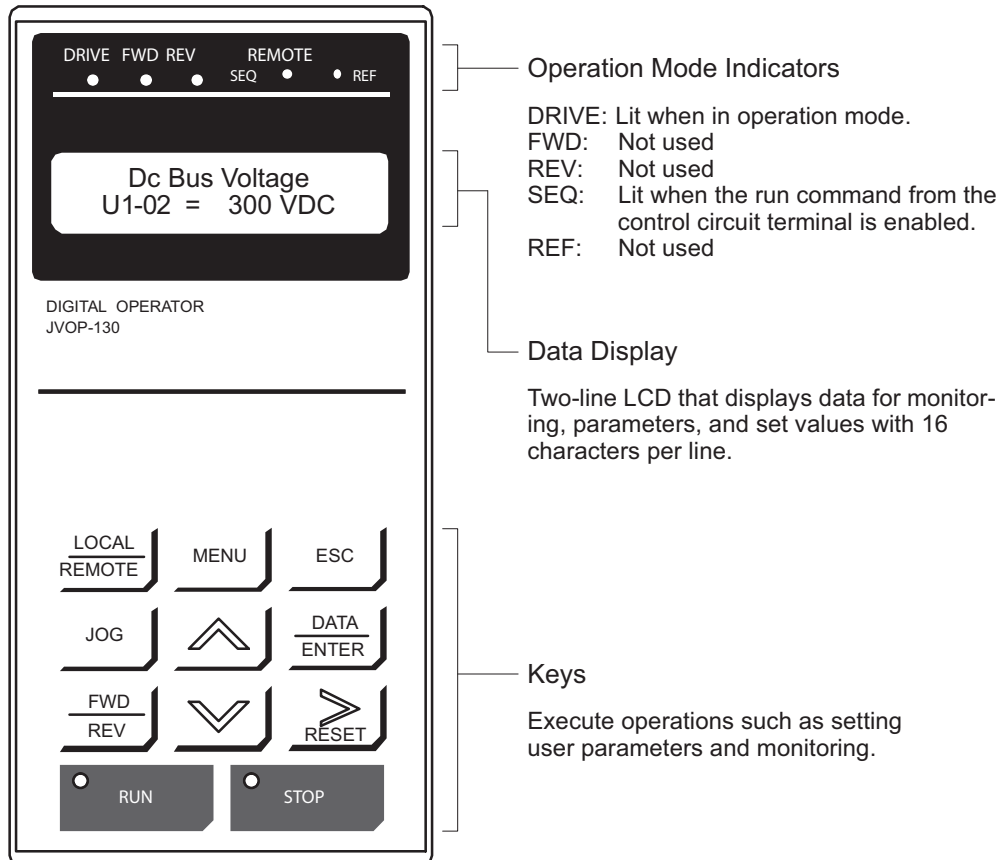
DRIVE FWD REV REMOTE SEQ REF

Dc Bus Voltage
U1-02 = 300 VDC

DIGITAL OPERATOR
JVOP-130

LOCAL
REMOTE

MENU

ESC

JOG

DATA
ENTER

FWD
REV

RESET

RUN

STOP

Operation Mode Indicators

DRIVE: Lit when in operation mode.
FWD: Not used
REV: Not used
SEQ: Lit when the run command from the control circuit terminal is enabled.
REF: Not used

Data Display

Two-line LCD that displays data for monitoring, parameters, and set values with 16 characters per line.

Keys

Execute operations such as setting user parameters and monitoring.